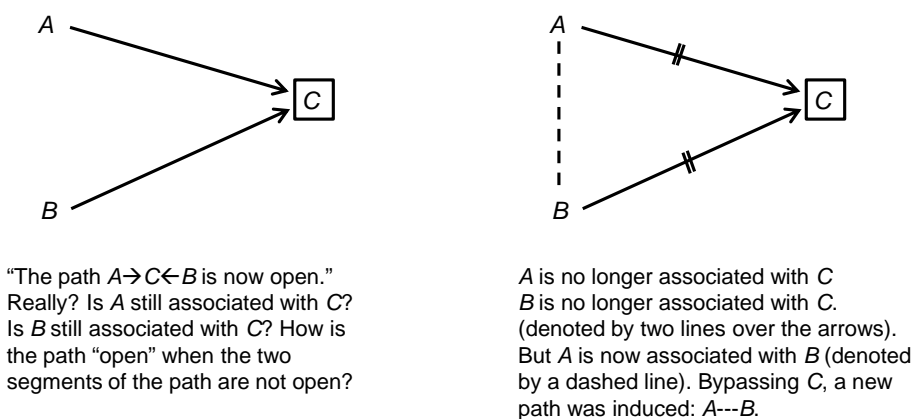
A

C

B

"The path $A \rightarrow C \leftarrow B$ is now open." Really? Is A still associated with C? Is B still associated with C? How is the path "open" when the two segments of the path are not open?

A

C

B

A is no longer associated with C
B is no longer associated with C.
(denoted by two lines over the arrows).
But A is now associated with B (denoted by a dashed line). Bypassing C, a new path was induced: A---B.